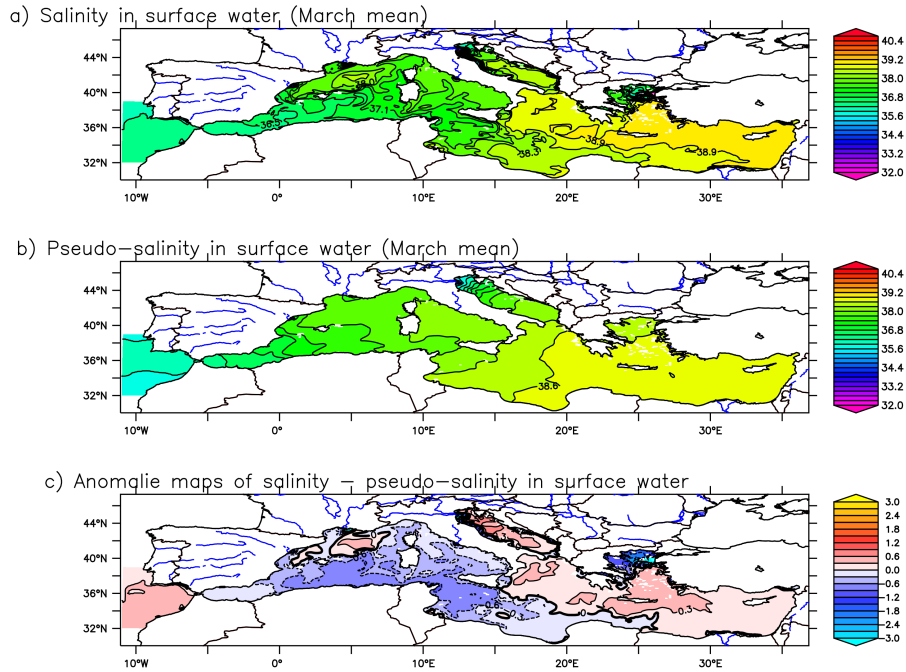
a) Salinity in surface water (March mean)

44°N
40°N
36°N
32°N
10°W 0° 10°E 20°E 30°E

38.3
37.1
38.3
38.9
38.9

40.4
39.2
38.0
36.8
35.6
34.4
33.2
32.0

b) Pseudo-salinity in surface water (March mean)

44°N
40°N
36°N
32°N
10°W 0° 10°E 20°E 30°E

38.6

40.4
39.2
38.0
36.8
35.6
34.4
33.2
32.0

c) Anomalie maps of salinity - pseudo-salinity in surface water

44°N
40°N
36°N
32°N
10°W 0° 10°E 20°E 30°E

0
-0.6
0
0.3

3.0
2.4
1.8
1.2
0.6
0.0
-0.6
-1.2
-1.8
-2.4
-3.0